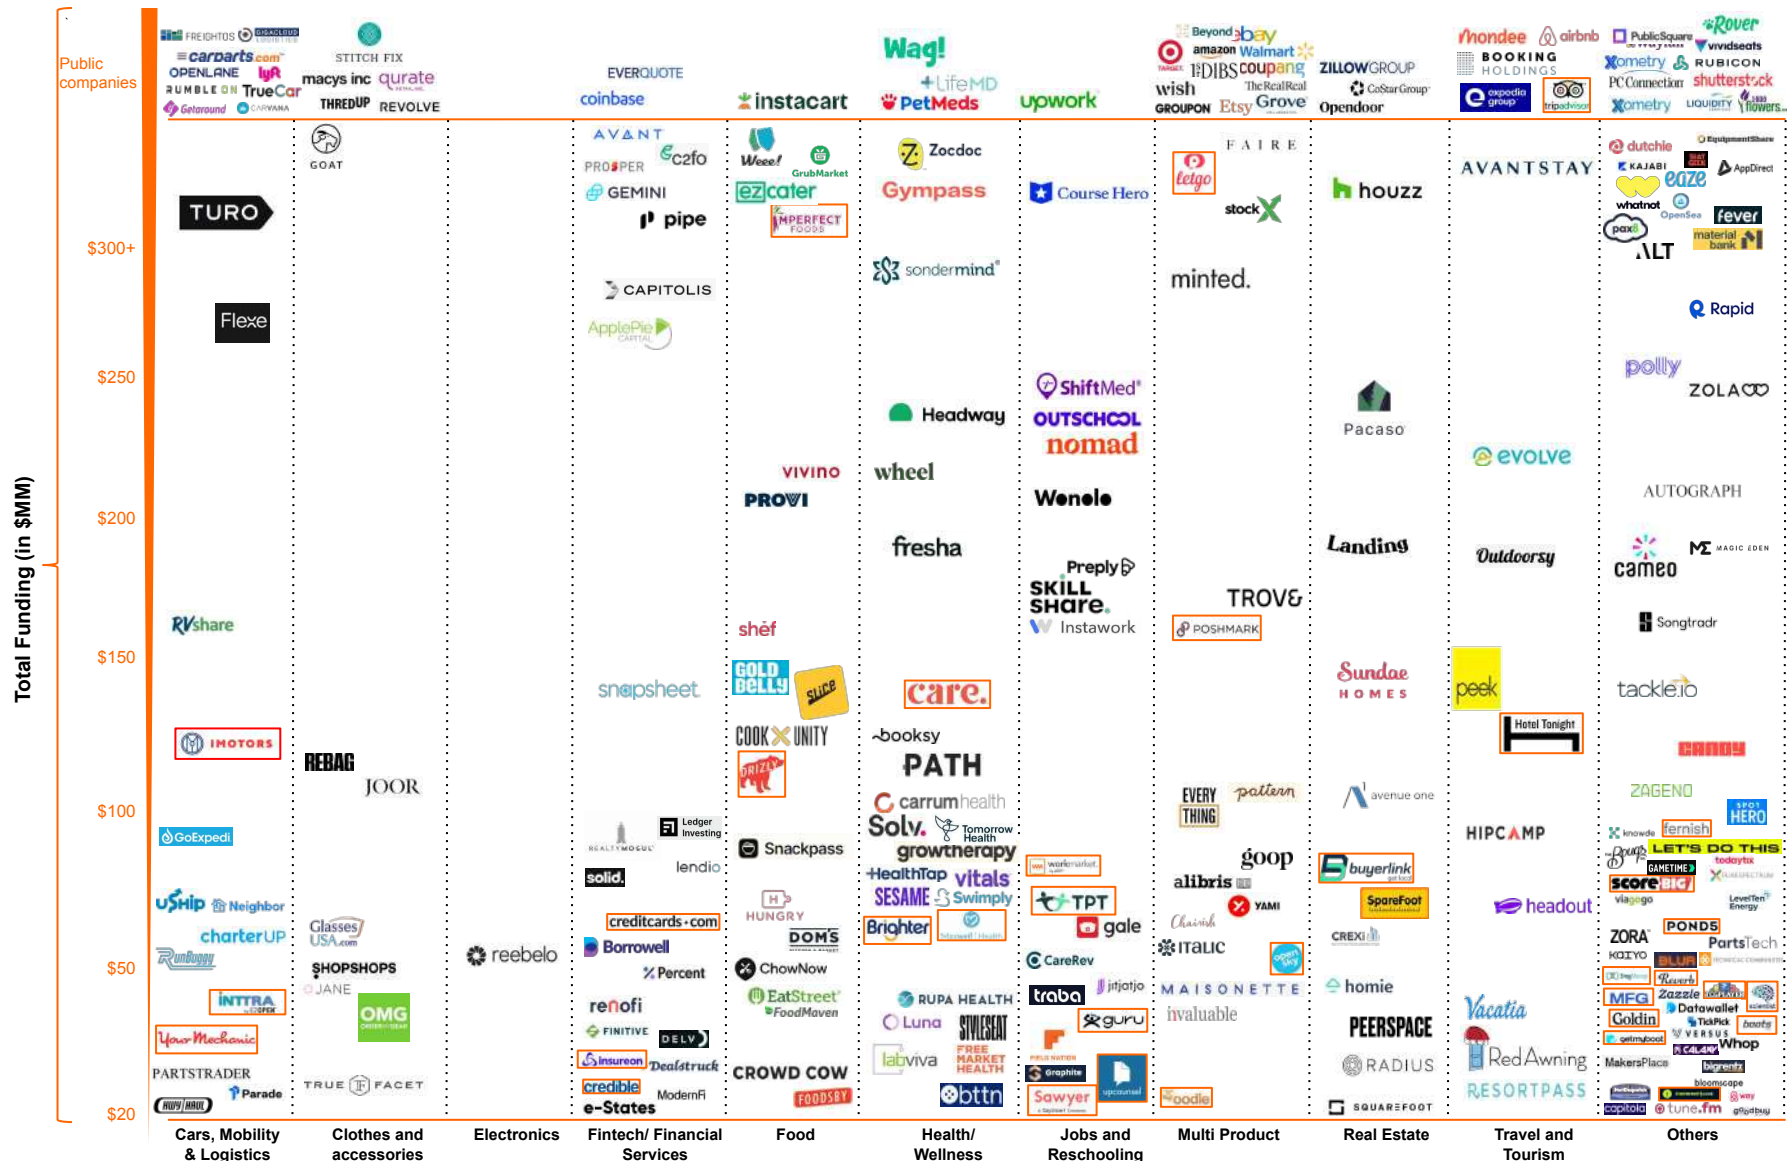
Public companies

Total Funding (in $MM)

$300+
$250
$200
$150
$100
$50
$20

FREIGHTOS GIGACLOUD
carparts.com
OPENLANE lyft
RUMBLE ON TrueCar
Getaround CARVANA

STITCH FIX
macys inc qurate
THREDUP REVOLVE

EVERQUOTE
coinbase

instacart

Wag!
LifeMD
PetMeds

upwork

Beyond ebay
amazon Walmart
1stDIBS coupang
wish The RealReal
GROUPON Etsy Grove

ZILLOW GROUP
CoStar Group
Opendoor

mondee airbnb
BOOKING HOLDINGS
expedia group tripadvisor

Rover
PublicSquare vividseats
Xometry RUBICON
PC Connection shutterstock
Xometry LIQUIDITY 1800 flowers

TURO
Flexe
RVshare
MOTORS
GoExpedi
uShip Neighbor
charterUP
Runbuggy
INTRA
YourMechanic
PARTSTRADER
Parade
HUPY HAUL

GOAT
REBAG
JOOR
Glasses USA.com
SHOPSHOPS
JANE
OMG
TRUE FACET

reebelo

AVANT
c2fo
PROSPER
GEMINI
pipe
CAPITOLIS
ApplePie CAPITAL
snapsheet
REALTYMOGUL
Ledger Investing
solid.
lendio
creditcards.com
Borrowell
Percent
renofi
FINITIVE
DELV
insureon
Dealstruck
credible
ModernFi
e-States

Weee!
GrubMarket
ezcater
IMPERFECT FOODS
VIVINO
PROVI
shef
GOLD BELLY
SLICE
COOK UNITY
DRIZLY
Snackpass
HUNGRY
DOMS
ChowNow
EatStreet
FoodMaven
CROWD COW
FOODSBY

Zocdoc
Gympass
sondermind
Headway
wheel
fresha
care.
booksy
PATH
carrumhealth
Solv.
Tomorrow Health
growtherapy
HealthTap
vitals
SESAME
Swimply
Brighter
RUPA HEALTH
Luna
SWEAT
labviva
FREE MARKET HEALTH
bttn

Course Hero
ShiftMed
OUTSCHOOL
nomad
Wonolo
Preply
SKILL SHARE
Instawork
workmarket
TPT
gale
CareRev
jitjatjo
traba
guru
Graphite
Sawyer

FAIRE
letgo
stockX
minted.
TROVE
POSHMARK
EVERY THING
pattern
goop
alibris
YAMI
Chairish
ITALIC
MAISONETTE
invaluable
oodle

houzz
Pacaso
Landing
Sundae HOMES
avenue one
buyerlink
SpareFoot
CREXI
homie
PEERSPACE
RADIUS
SQUAREFOOT

AVANTSTAY
evolve
Outdoorsy
peek
Hotel Tonight
HIPCAMP
headout
Vacatia
RedAwning
RESORTPASS

dutchie
EquipmentShare
KAJABI
AppDirect
eaze
whatnot
OpenSea
fever
pax
ALT
material bank
Rapid
polly
ZOLA
AUTOGRAPH
cameo
MAGIC EDEN
Songtradr
tackle.io
CANDY
ZAGENO
SPOT HERO
knowde
fernish
LET'S DO THIS
todaytix
GAMETIME
score BIG
vlagogo
LevelTen Energy
PONDS
ZORA
PartsTech
KOTYO
BLUR
Reverb
MFG
Zazzle
Goldin
Datawaller
TickPick
VERSUS
boats
Whop
MakersPlace
bigrentz
bloomscape
capitola
tune.fm

Cars, Mobility & Logistics
Clothes and accessories
Electronics
Fintech/ Financial Services
Food
Health/ Wellness
Jobs and Rescheduling
Multi Product
Real Estate
Travel and Tourism
Others